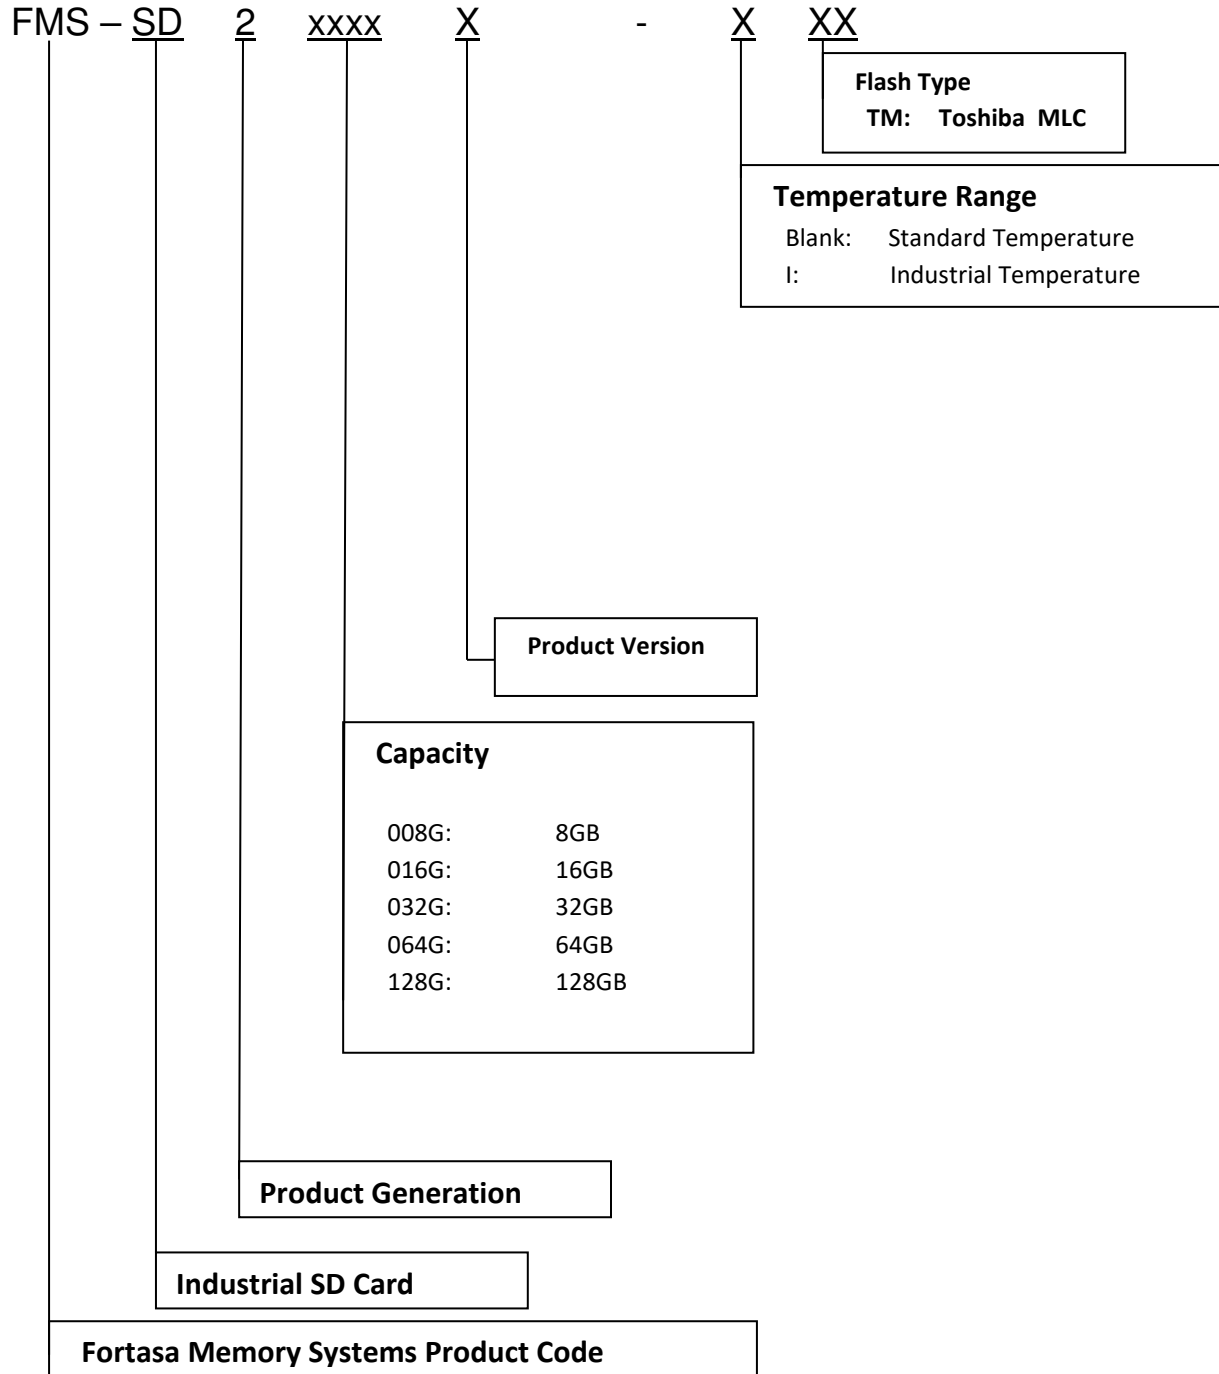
FMS – SD 2 xxxx X - X XX

Flash Type
TM: Toshiba MLC

Temperature Range
Blank: Standard Temperature
I: Industrial Temperature

Product Version

Capacity

008G: 8GB
016G: 16GB
032G: 32GB
064G: 64GB
128G: 128GB

Product Generation

Industrial SD Card

Fortasa Memory Systems Product Code